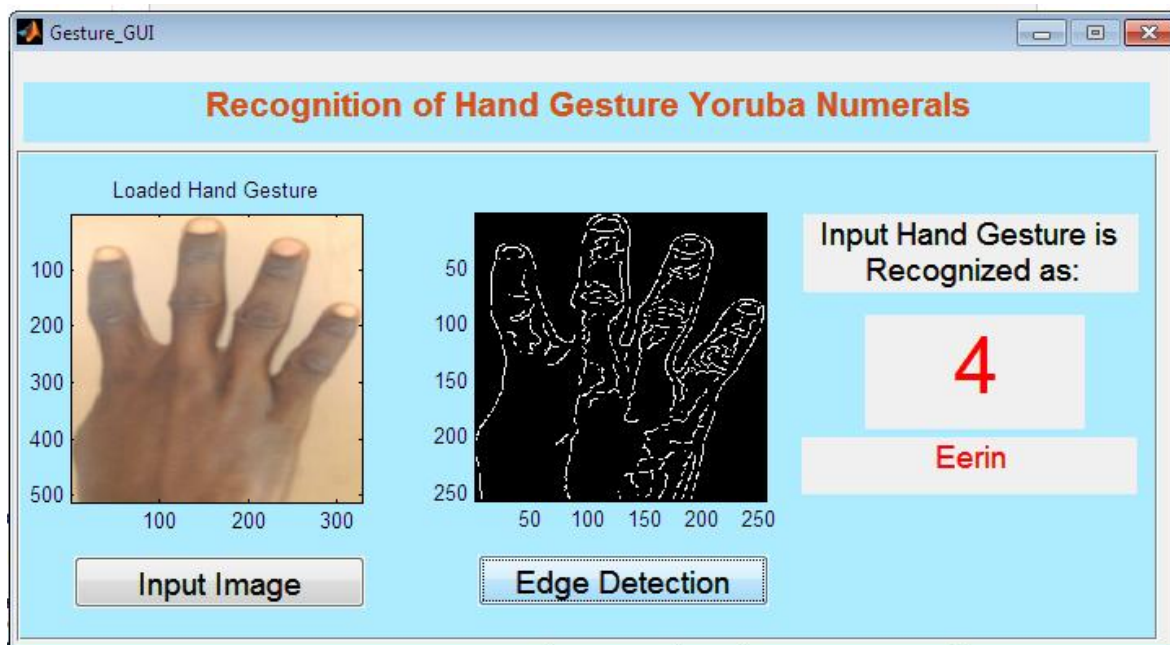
Gesture_GUI

Recognition of Hand Gesture Yoruba Numerals

Loaded Hand Gesture

100
200
300
400
500
100 200 300

50
100
150
200
250
50 100 150 200 250

Input Hand Gesture is Recognized as:

4

Eerin

Input Image

Edge Detection